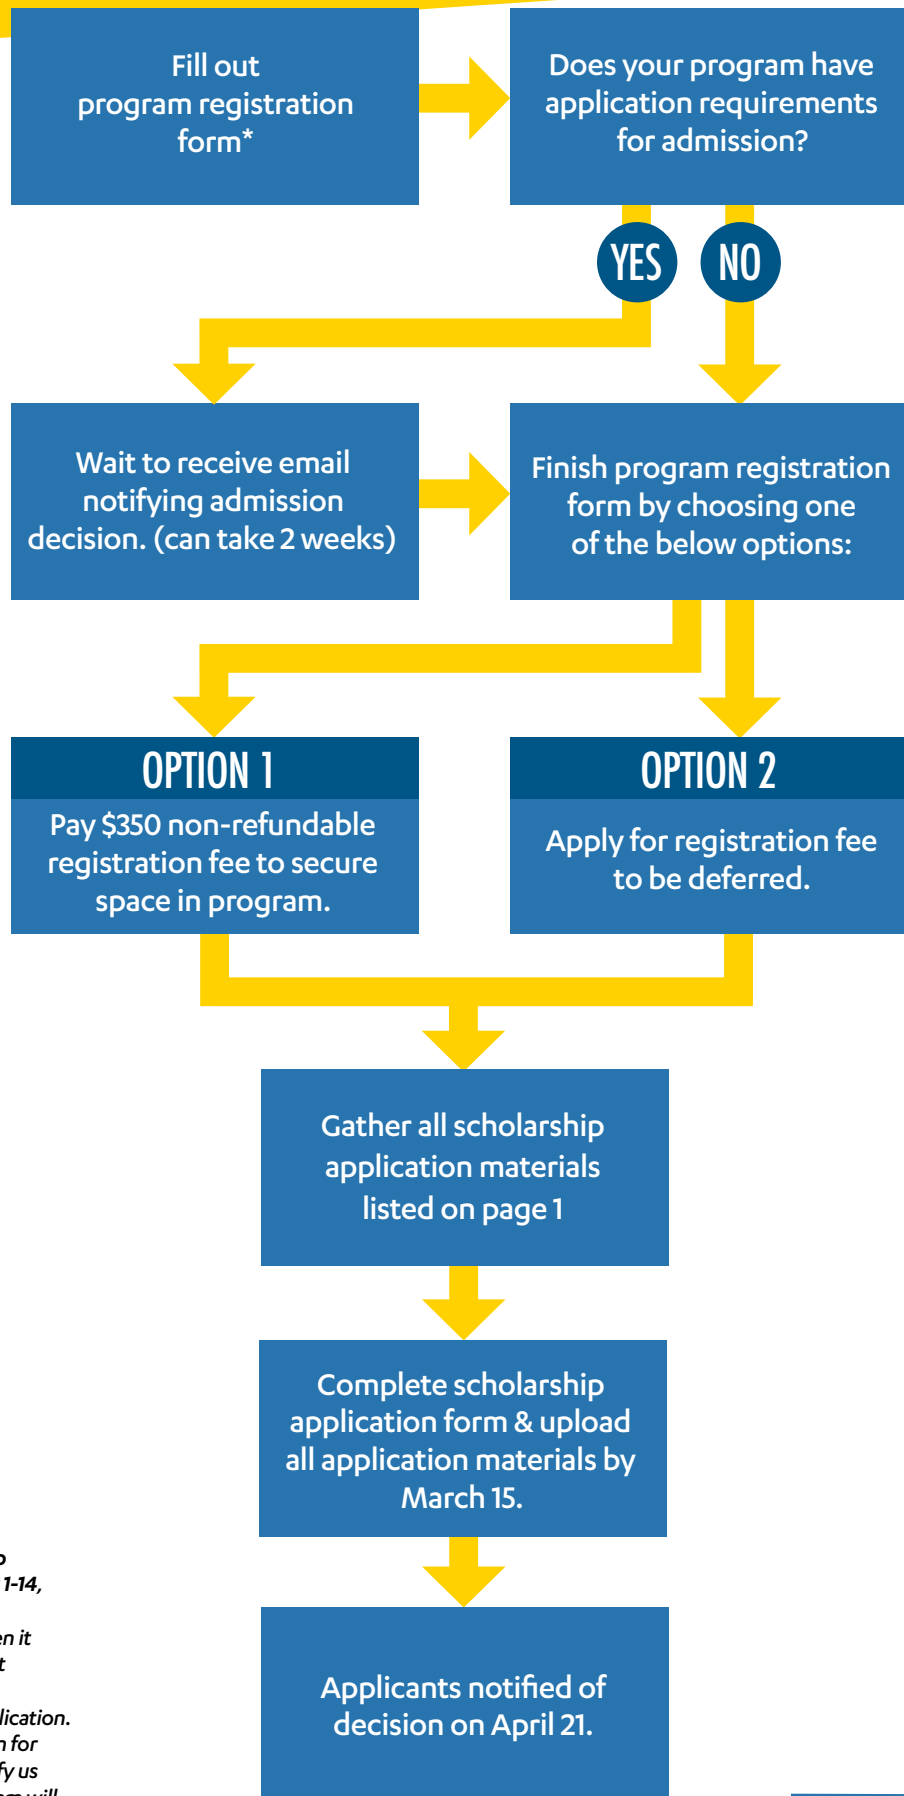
Fill out program registration form*

Does your program have application requirements for admission?

YES

NO

Wait to receive email notifying admission decision. (can take 2 weeks)

Finish program registration form by choosing one of the below options:

OPTION 1

Pay $350 non-refundable registration fee to secure space in program.

OPTION 2

Apply for registration fee to be deferred.

Gather all scholarship application materials listed on page 1

Complete scholarship application form & upload all application materials by March 15.

Applicants notified of decision on April 21.

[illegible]o
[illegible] 1-14,
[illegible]en it
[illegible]t
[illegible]lication.
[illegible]n for
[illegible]fy us
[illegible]